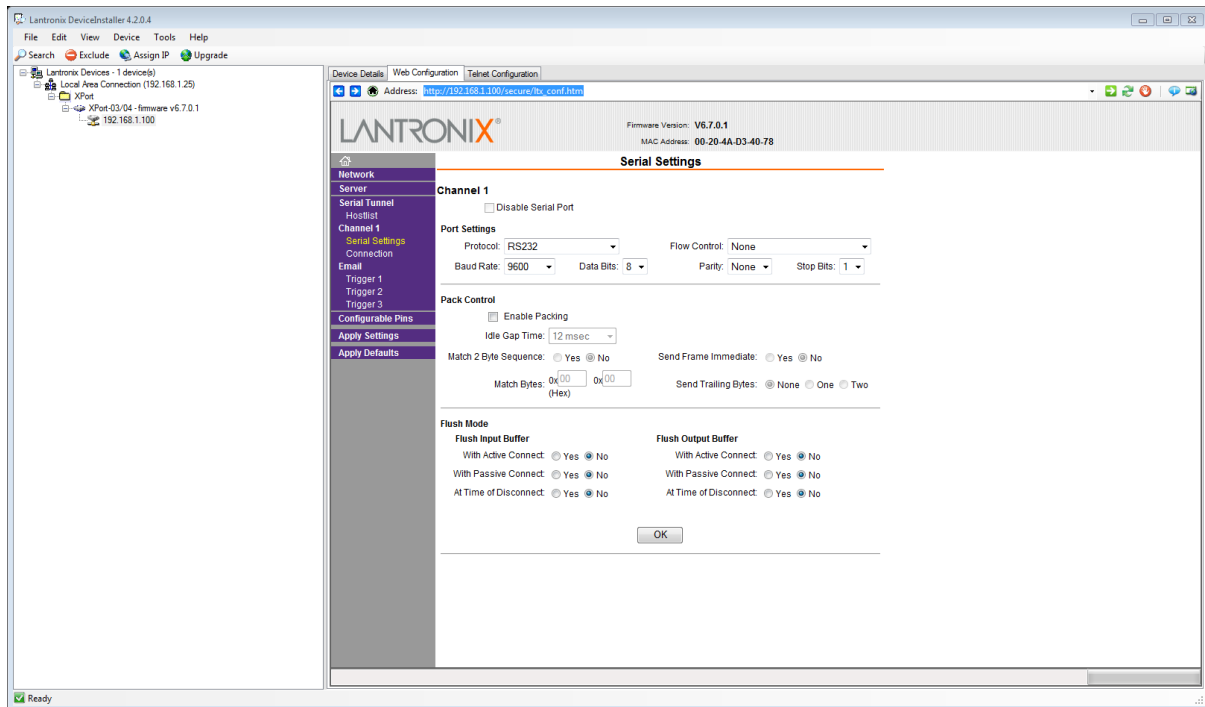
Lantronix DeviceInstaller 4.2.0.4

File Edit View Device Tools Help

Search Exclude Assign IP Upgrade

Lantronix Devices - 1 device(s)
Local Area Connection (192.168.1.25)
XPort
XPort-03/04 - firmware v6.7.0.1
192.168.1.100

Device Details Web Configuration Telnet Configuration

Address: http://192.168.1.100/secure/ltx_conf.htm

LANTRONIX®

Firmware Version: V6.7.0.1
MAC Address: 00-20-4A-D3-40-78

Network
Server
Serial Tunnel
Hostlist
Channel 1
Serial Settings
Connection
Email
Trigger 1
Trigger 2
Trigger 3
Configurable Pins
Apply Settings
Apply Defaults

Serial Settings

Channel 1
Disable Serial Port

Port Settings
Protocol: RS232
Flow Control: None
Baud Rate: 9600
Data Bits: 8
Parity: None
Stop Bits: 1

Pack Control
Enable Packing
Idle Gap Time: 12 msec
Match 2 Byte Sequence: Yes No
Send Frame Immediate: Yes No
Match Bytes: 0x 00 0x 00 (Hex)
Send Trailing Bytes: None One Two

Flush Mode
Flush Input Buffer
With Active Connect: Yes No
With Passive Connect: Yes No
At Time of Disconnect: Yes No
Flush Output Buffer
With Active Connect: Yes No
With Passive Connect: Yes No
At Time of Disconnect: Yes No

OK

Ready